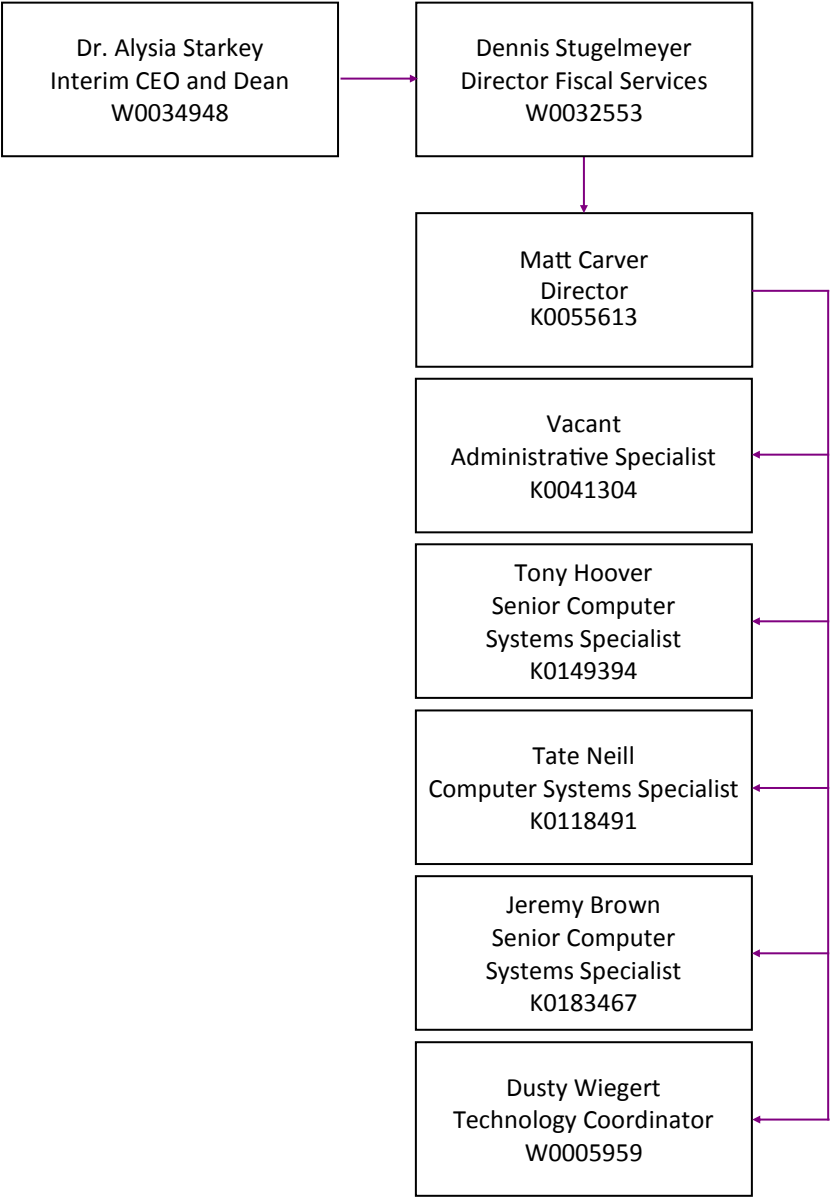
Dr. Alysia Starkey
Interim CEO and Dean
W0034948

Dennis Stugelmeyer
Director Fiscal Services
W0032553

Matt Carver
Director
K0055613

Vacant
Administrative Specialist
K0041304

Tony Hoover
Senior Computer
Systems Specialist
K0149394

Tate Neill
Computer Systems Specialist
K0118491

Jeremy Brown
Senior Computer
Systems Specialist
K0183467

Dusty Wiegert
Technology Coordinator
W0005959